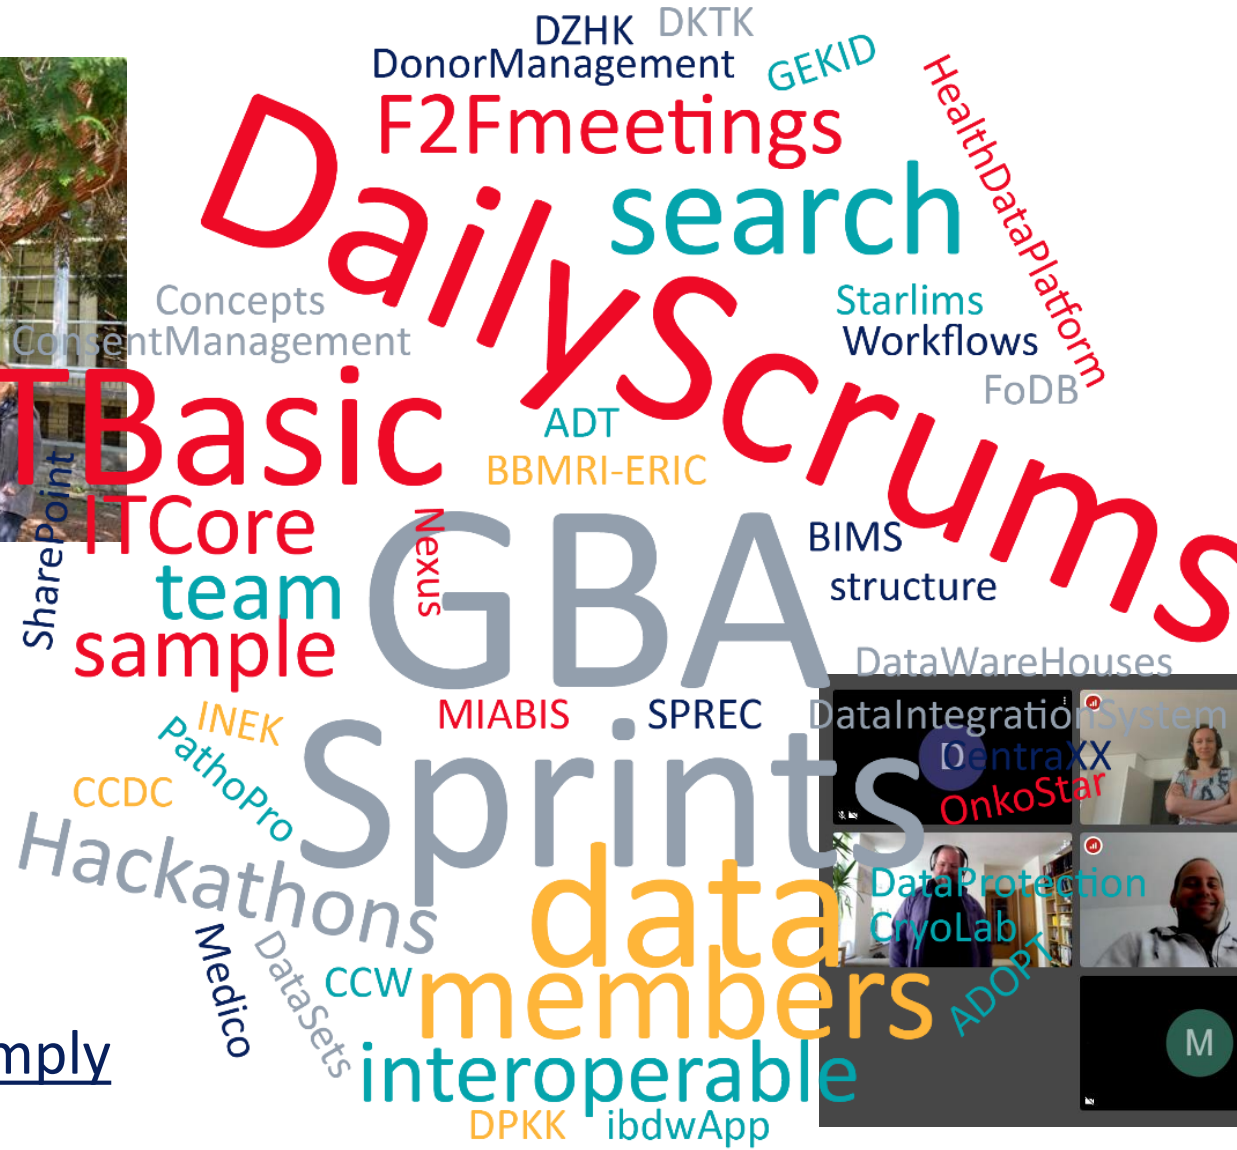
DZHK DKTK
DonorManagement GEKID
F2Fmeetings
HealthDataPlatform
DailyScrums
search
Concepts
ConsentManagement
Starlims
Workflows
FoDB
TBasic
ADT
BBMRI-ERIC
SharePoint
ITCore
Nexus
GBA
BIMS
structure
team
sample
DataWareHouses
INEK
MIABIS
SPREC
DataIntegrationSystem
CentraXX
OnkoStar
PathoPro
CCDC
Sprints
Hackathons
data
DataProtection
CryoLab
Medico
DataSets
CCW
members
ADOPT
M
mply
interoperable
DPKK
ibdwApp